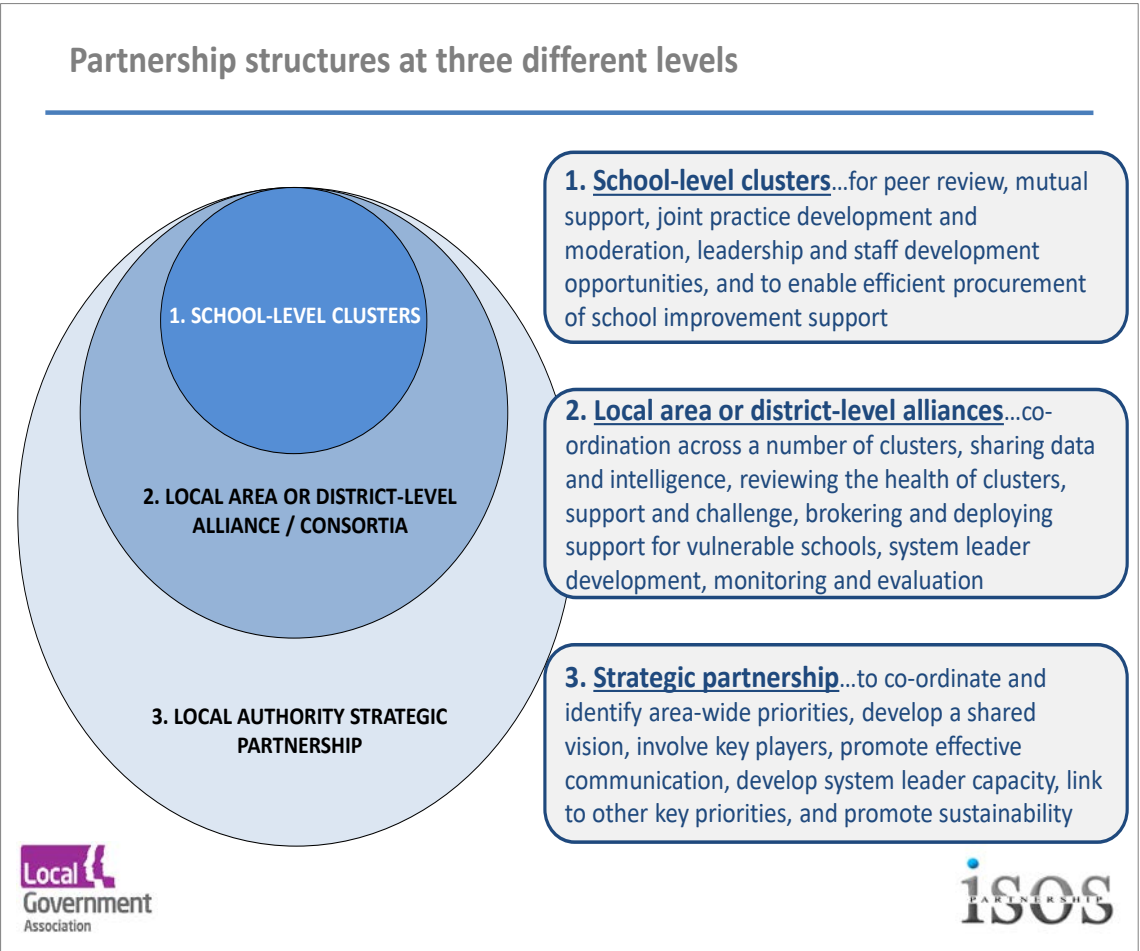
Partnership structures at three different levels

1. SCHOOL-LEVEL CLUSTERS

2. LOCAL AREA OR DISTRICT-LEVEL ALLIANCE / CONSORTIA

3. LOCAL AUTHORITY STRATEGIC PARTNERSHIP

1. School-level clusters…for peer review, mutual support, joint practice development and moderation, leadership and staff development opportunities, and to enable efficient procurement of school improvement support

2. Local area or district-level alliances…co-ordination across a number of clusters, sharing data and intelligence, reviewing the health of clusters, support and challenge, brokering and deploying support for vulnerable schools, system leader development, monitoring and evaluation

3. Strategic partnership…to co-ordinate and identify area-wide priorities, develop a shared vision, involve key players, promote effective communication, develop system leader capacity, link to other key priorities, and promote sustainability

Local Government Association

iSOS PARTNERSHIP